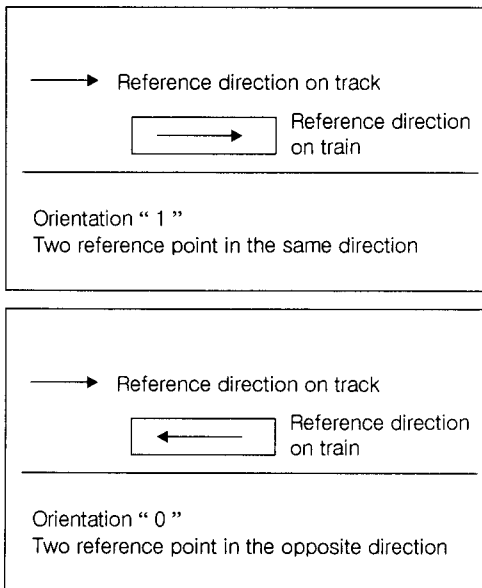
Reference direction on track

Reference direction on train

Orientation " 1 "
Two reference point in the same direction

Reference direction on track

Reference direction on train

Orientation " 0 "
Two reference point in the opposite direction